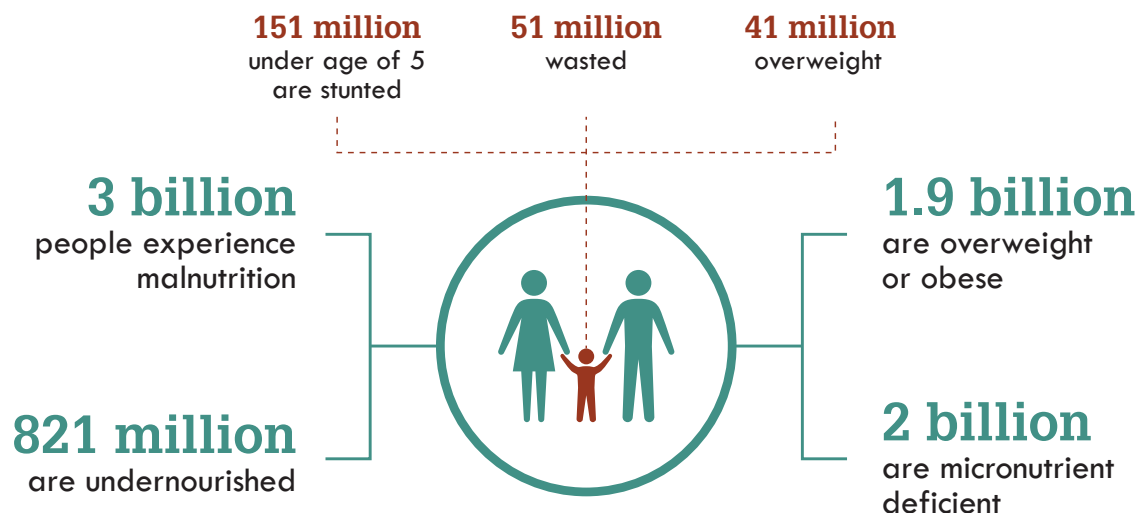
151 million
under age of 5
are stunted

51 million
wasted

41 million
overweight

3 billion
people experience malnutrition

821 million
are undernourished

1.9 billion
are overweight or obese

2 billion
are micronutrient deficient